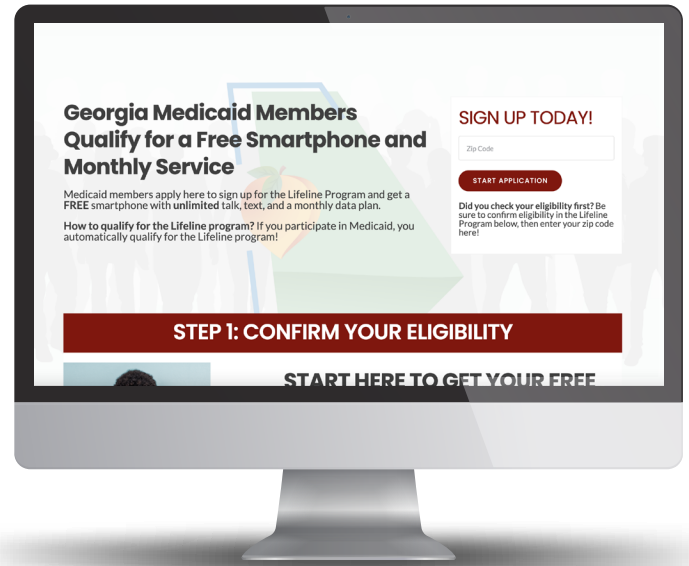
Georgia Medicaid Members Qualify for a Free Smartphone and Monthly Service

Medicaid members apply here to sign up for the Lifeline Program and get a FREE smartphone with unlimited talk, text, and a monthly data plan.

How to qualify for the Lifeline program? If you participate in Medicaid, you automatically qualify for the Lifeline program!

SIGN UP TODAY!

Zip Code

START APPLICATION

Did you check your eligibility first? Be sure to confirm eligibility in the Lifeline Program below, then enter your zip code here!

STEP 1: CONFIRM YOUR ELIGIBILITY

START HERE TO GET YOUR FREE